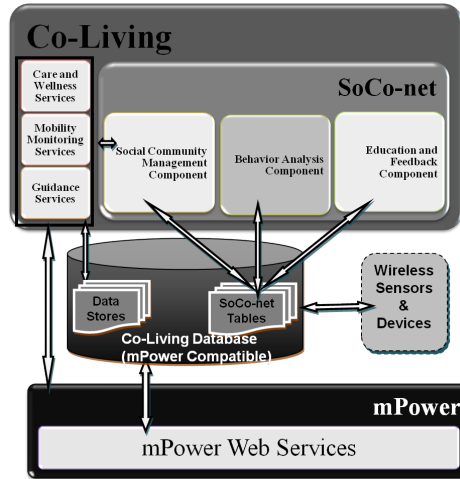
Co-Living

Care and Wellness Services

Mobility Monitoring Services

Guidance Services

SoCo-net

Social Community Management Component

Behavior Analysis Component

Education and Feedback Component

Data Stores

SoCo-net Tables

Co-Living Database (mPower Compatible)

Wireless Sensors & Devices

mPower

mPower Web Services